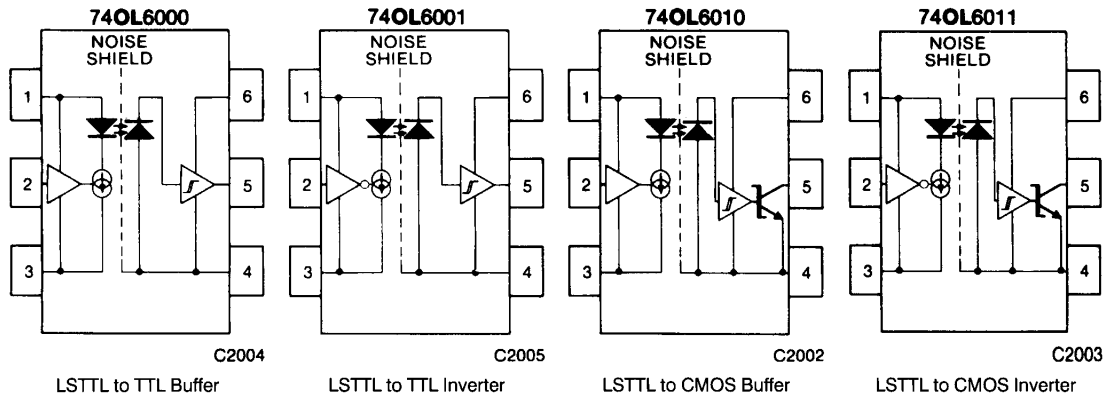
74OL6000

NOISE SHIELD

1 2 3 6 5 4

C2004

LSTTL to TTL Buffer

74OL6001

NOISE SHIELD

1 2 3 6 5 4

C2005

LSTTL to TTL Inverter

74OL6010

NOISE SHIELD

1 2 3 6 5 4

C2002

LSTTL to CMOS Buffer

74OL6011

NOISE SHIELD

1 2 3 6 5 4

C2003

LSTTL to CMOS Inverter